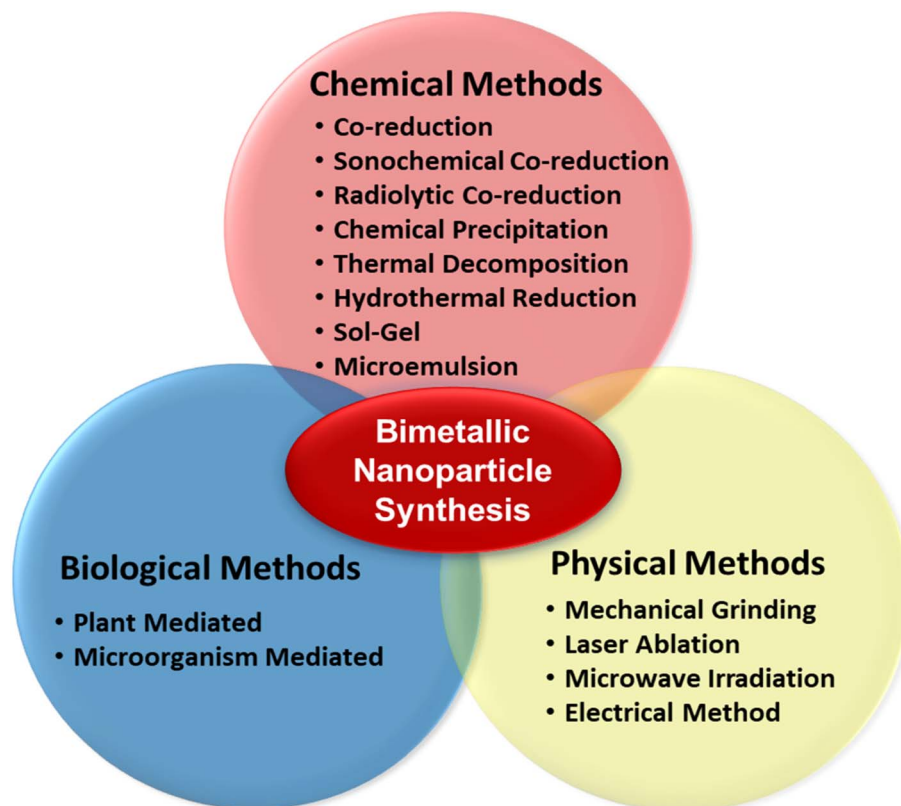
Chemical Methods
• Co-reduction
• Sonochemical Co-reduction
• Radiolytic Co-reduction
• Chemical Precipitation
• Thermal Decomposition
• Hydrothermal Reduction
• Sol-Gel
• Microemulsion

Bimetallic Nanoparticle Synthesis

Biological Methods
• Plant Mediated
• Microorganism Mediated

Physical Methods
• Mechanical Grinding
• Laser Ablation
• Microwave Irradiation
• Electrical Method